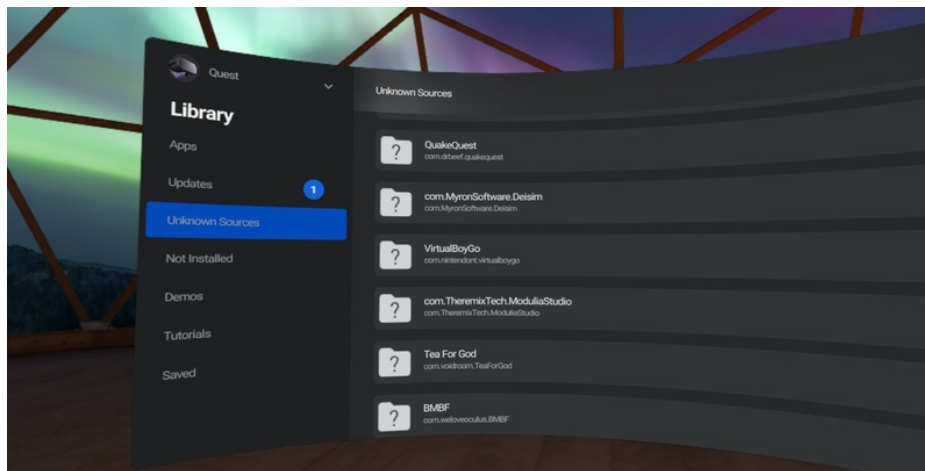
Quest

Library

Apps

Updates 1

Unknown Sources

Not Installed

Demos

Tutorials

Saved

Unknown Sources

?
QuakeQuest
com.drbeef.quakequest

?
com.MyronSoftware.Deisim
com.MyronSoftware.Deisim

?
VirtualBoyGo
com.nintendont.virtualboygo

?
com.TheremixTech.ModuliaStudio
com.TheremixTech.ModuliaStudio

?
Tea For God
com.voidroom.TeaForGod

?
BMBF
com.weloveoculus.BMBF